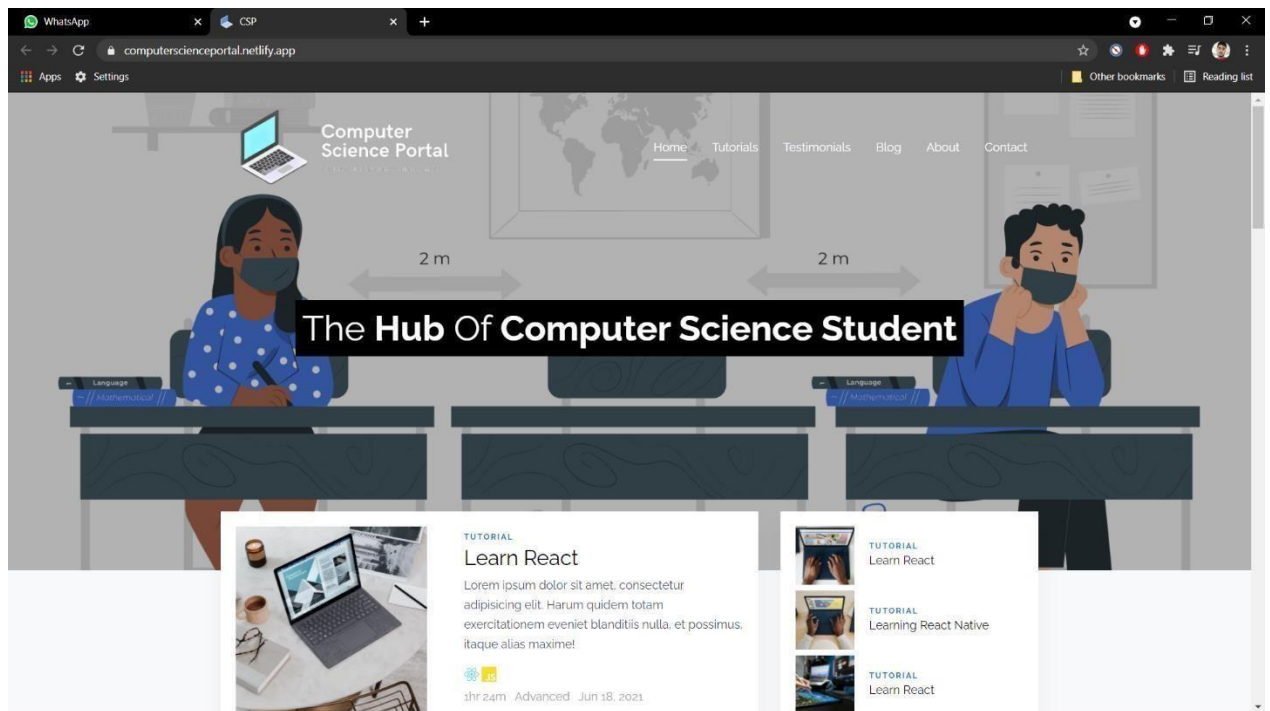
WhatsApp
CSP
computerscienceportal.netlify.app
Apps Settings
Other bookmarks Reading list

Computer Science Portal
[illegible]

Home Tutorials Testimonials Blog About Contact

2 m
2 m

Language
Mathematical
Language
Mathematical

The **Hub** Of **Computer Science Student**

TUTORIAL
Learn React
Lorem ipsum dolor sit amet, consectetur adipisicing elit. Harum quidem totam exercitationem eveniet blanditiis nulla, et possimus, itaque alias maxime!
JS
1hr 24m Advanced Jun 18, 2021

TUTORIAL
Learn React
TUTORIAL
Learning React Native
TUTORIAL
Learn React